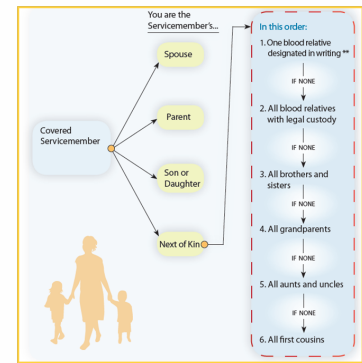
You are the Servicemember's...

Covered Servicemember

Spouse

Parent

Son or Daughter

Next of Kin

In this order:

1. One blood relative designated in writing **

IF NONE

2. All blood relatives with legal custody

IF NONE

3. All brothers and sisters

IF NONE

4. All grandparents

IF NONE

5. All aunts and uncles

IF NONE

6. All first cousins